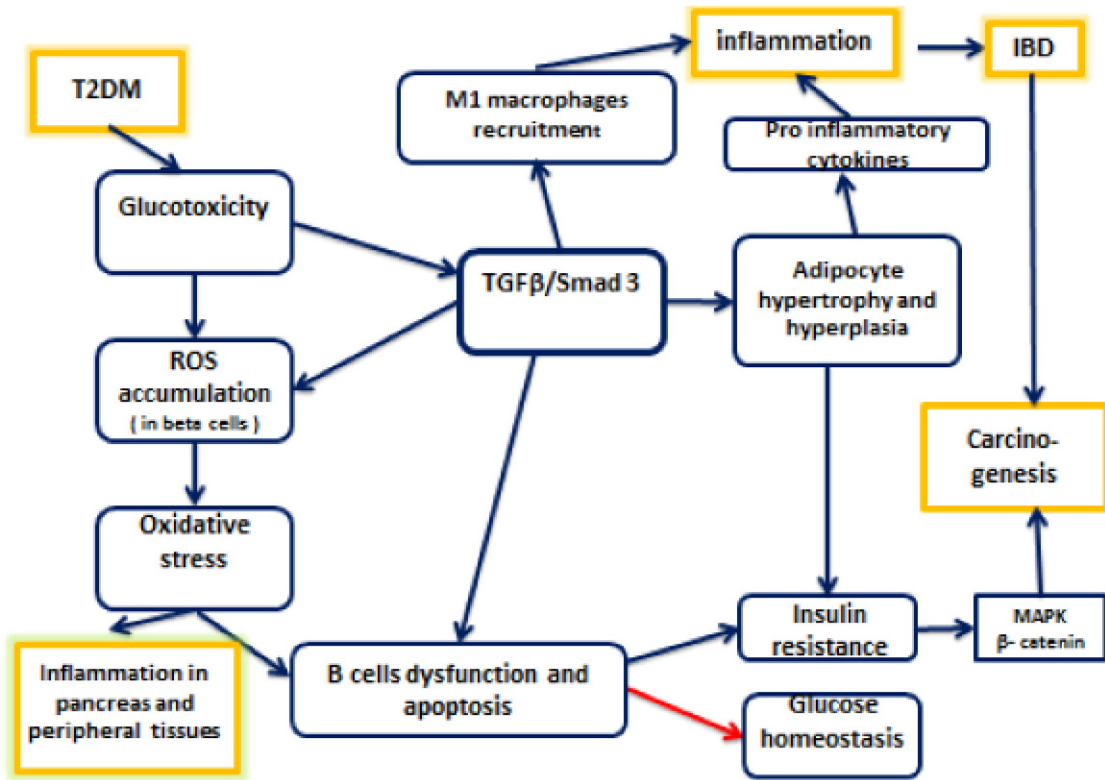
T2DM

Glucotoxicity

ROS accumulation ( in beta cells )

Oxidative stress

Inflammation in pancreas and peripheral tissues

M1 macrophages recruitment

inflammation

IBD

Pro inflammatory cytokines

TGFβ/Smad 3

Adipocyte hypertrophy and hyperplasia

Carcino-genesis

B cells dysfunction and apoptosis

Insulin resistance

MAPK β- catenin

Glucose homeostasis